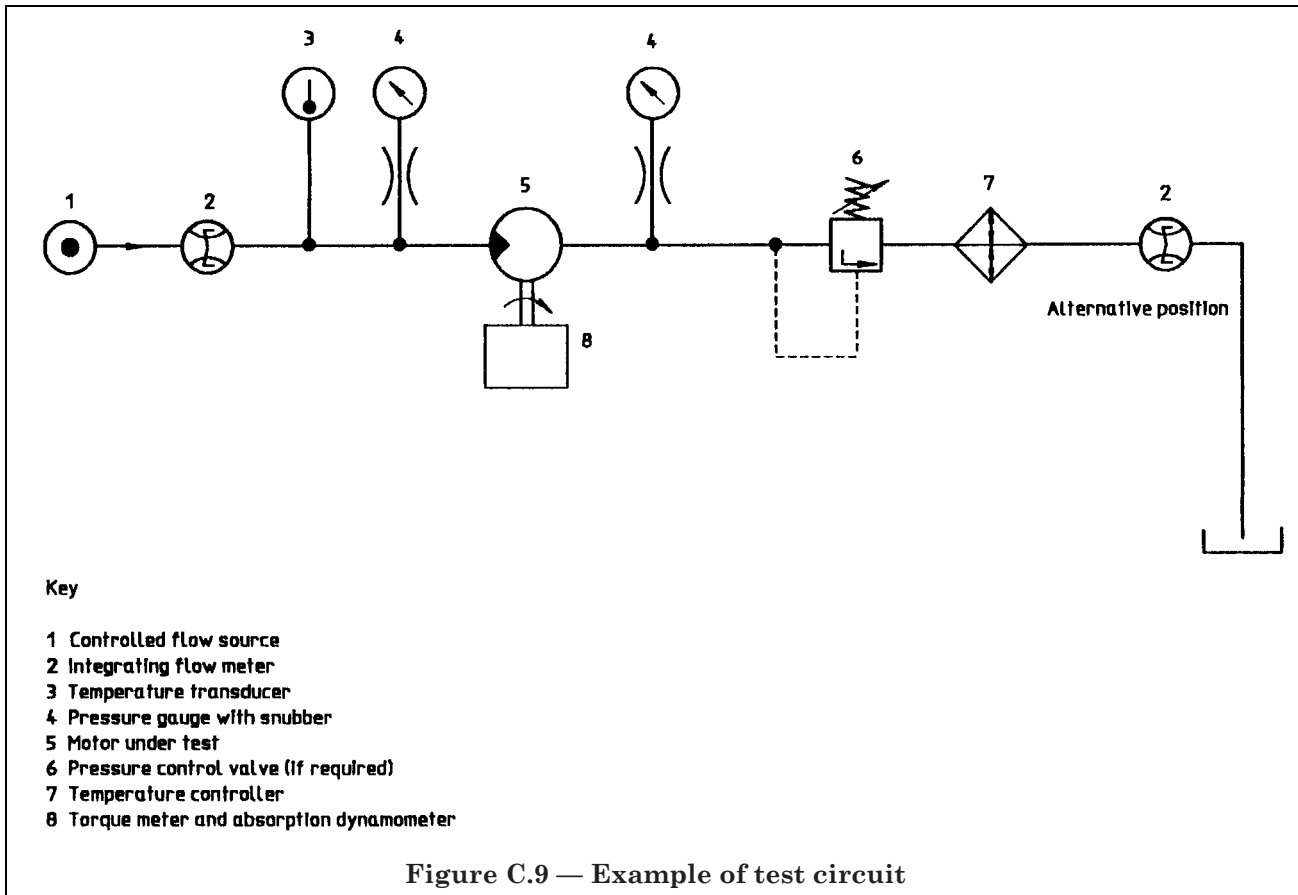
3 4 4

6

1 2 5 7 2

8

Alternative position

Key

1 Controlled flow source
2 Integrating flow meter
3 Temperature transducer
4 Pressure gauge with snubber
5 Motor under test
6 Pressure control valve (if required)
7 Temperature controller
8 Torque meter and absorption dynamometer

Figure C.9 — Example of test circuit